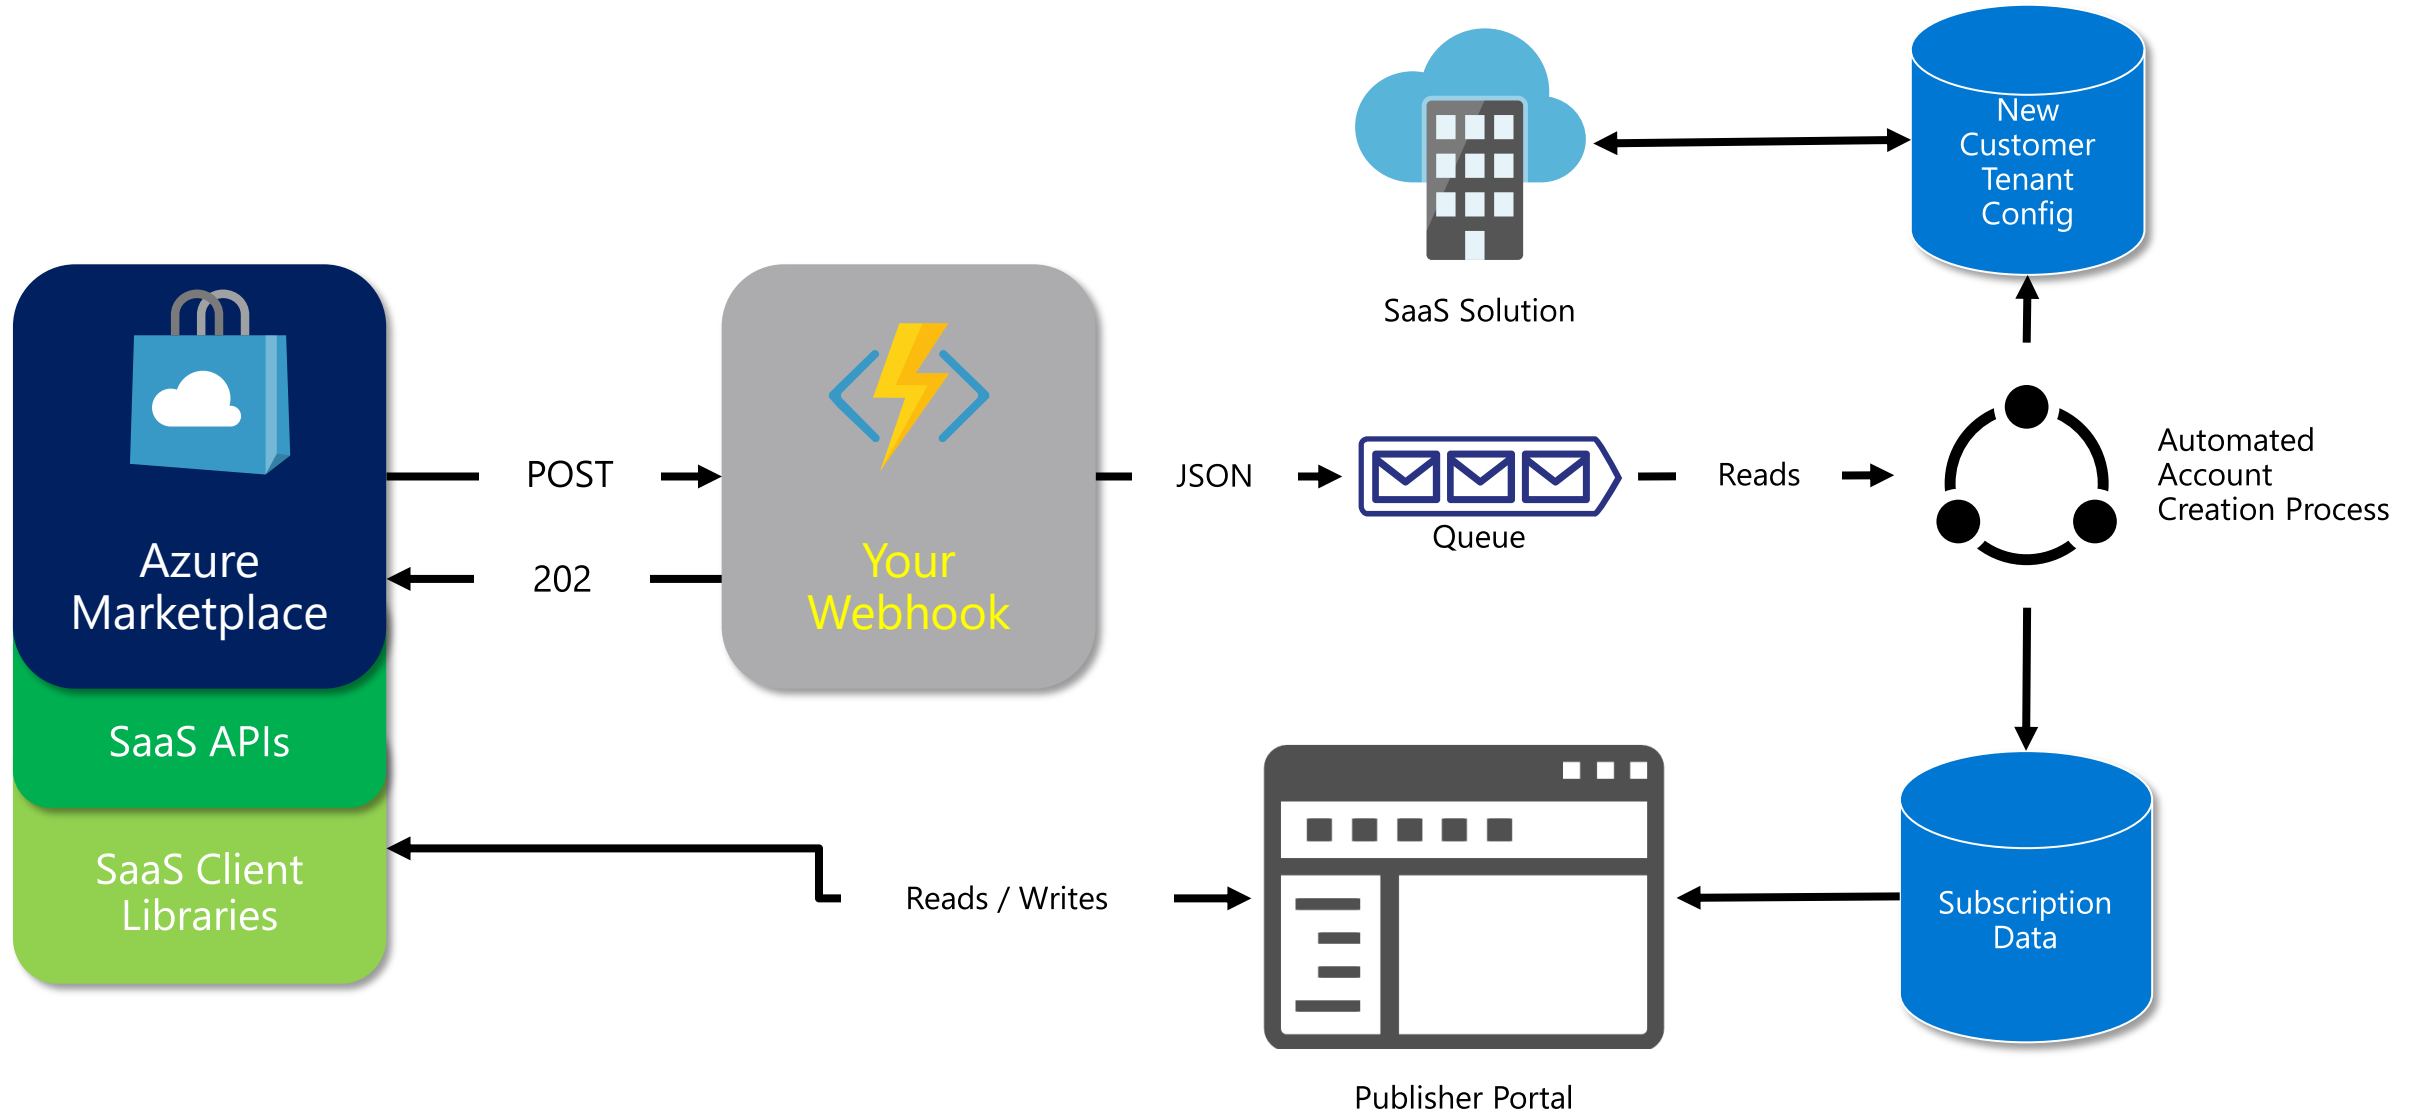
SaaS Solution

New Customer Tenant Config

Azure Marketplace

SaaS APIs

SaaS Client Libraries

POST

202

Your Webhook

JSON

Queue

Reads

Automated Account Creation Process

Reads / Writes

Publisher Portal

Subscription Data